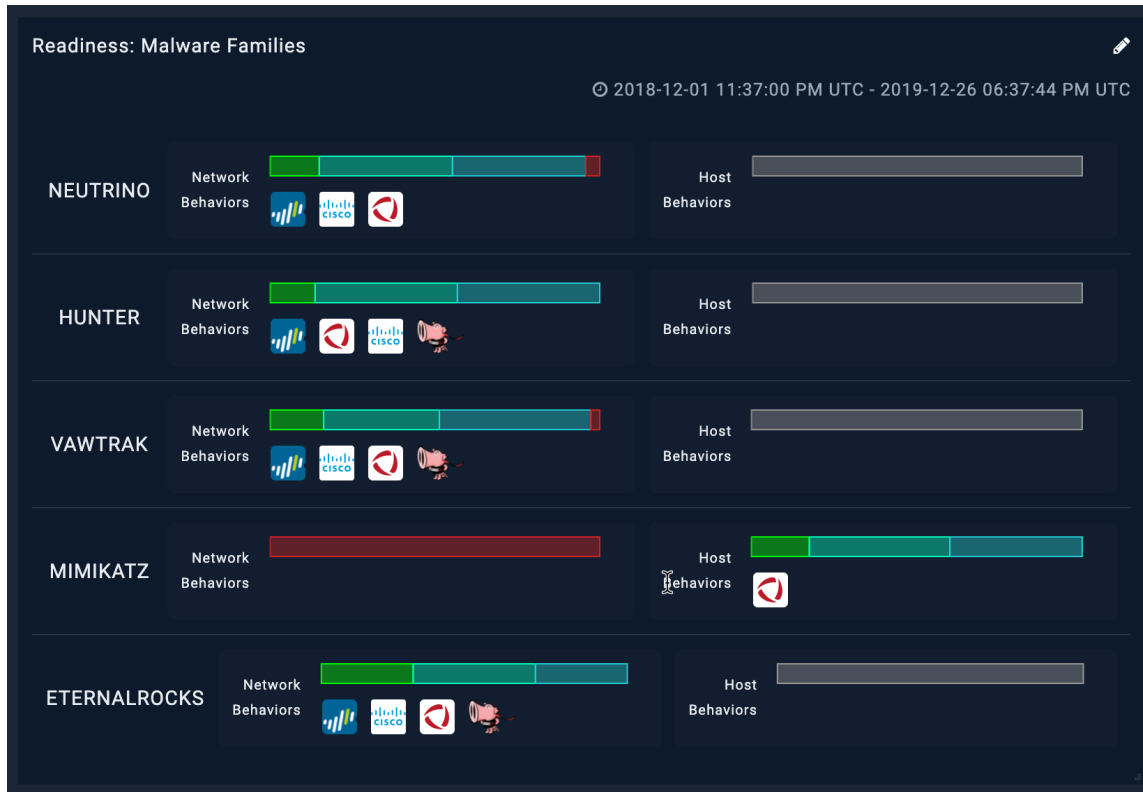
Readiness: Malware Families

2018-12-01 11:37:00 PM UTC - 2019-12-26 06:37:44 PM UTC

NEUTRINO

Network Behaviors

CISCO

Host Behaviors

HUNTER

Network Behaviors

CISCO

Host Behaviors

VAWTRAK

Network Behaviors

CISCO

Host Behaviors

MIMIKATZ

Network Behaviors

Host Behaviors

ETERNALROCKS

Network Behaviors

CISCO

Host Behaviors